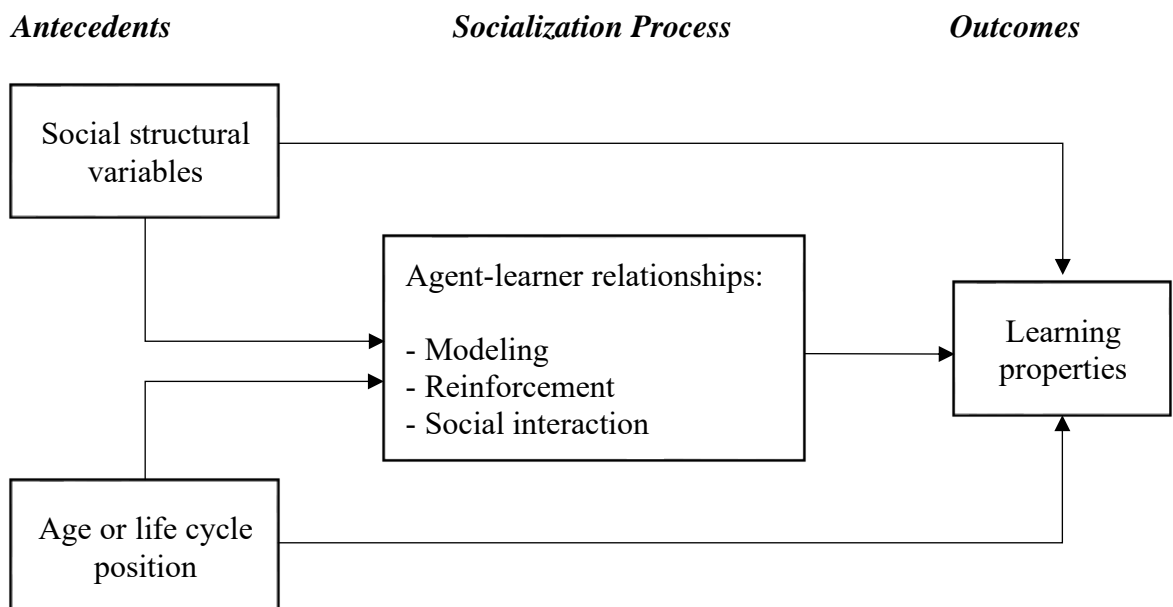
Antecedents

Socialization Process

Outcomes

Social structural variables

Agent-learner relationships:

- Modeling
- Reinforcement
- Social interaction

Learning properties

Age or life cycle position